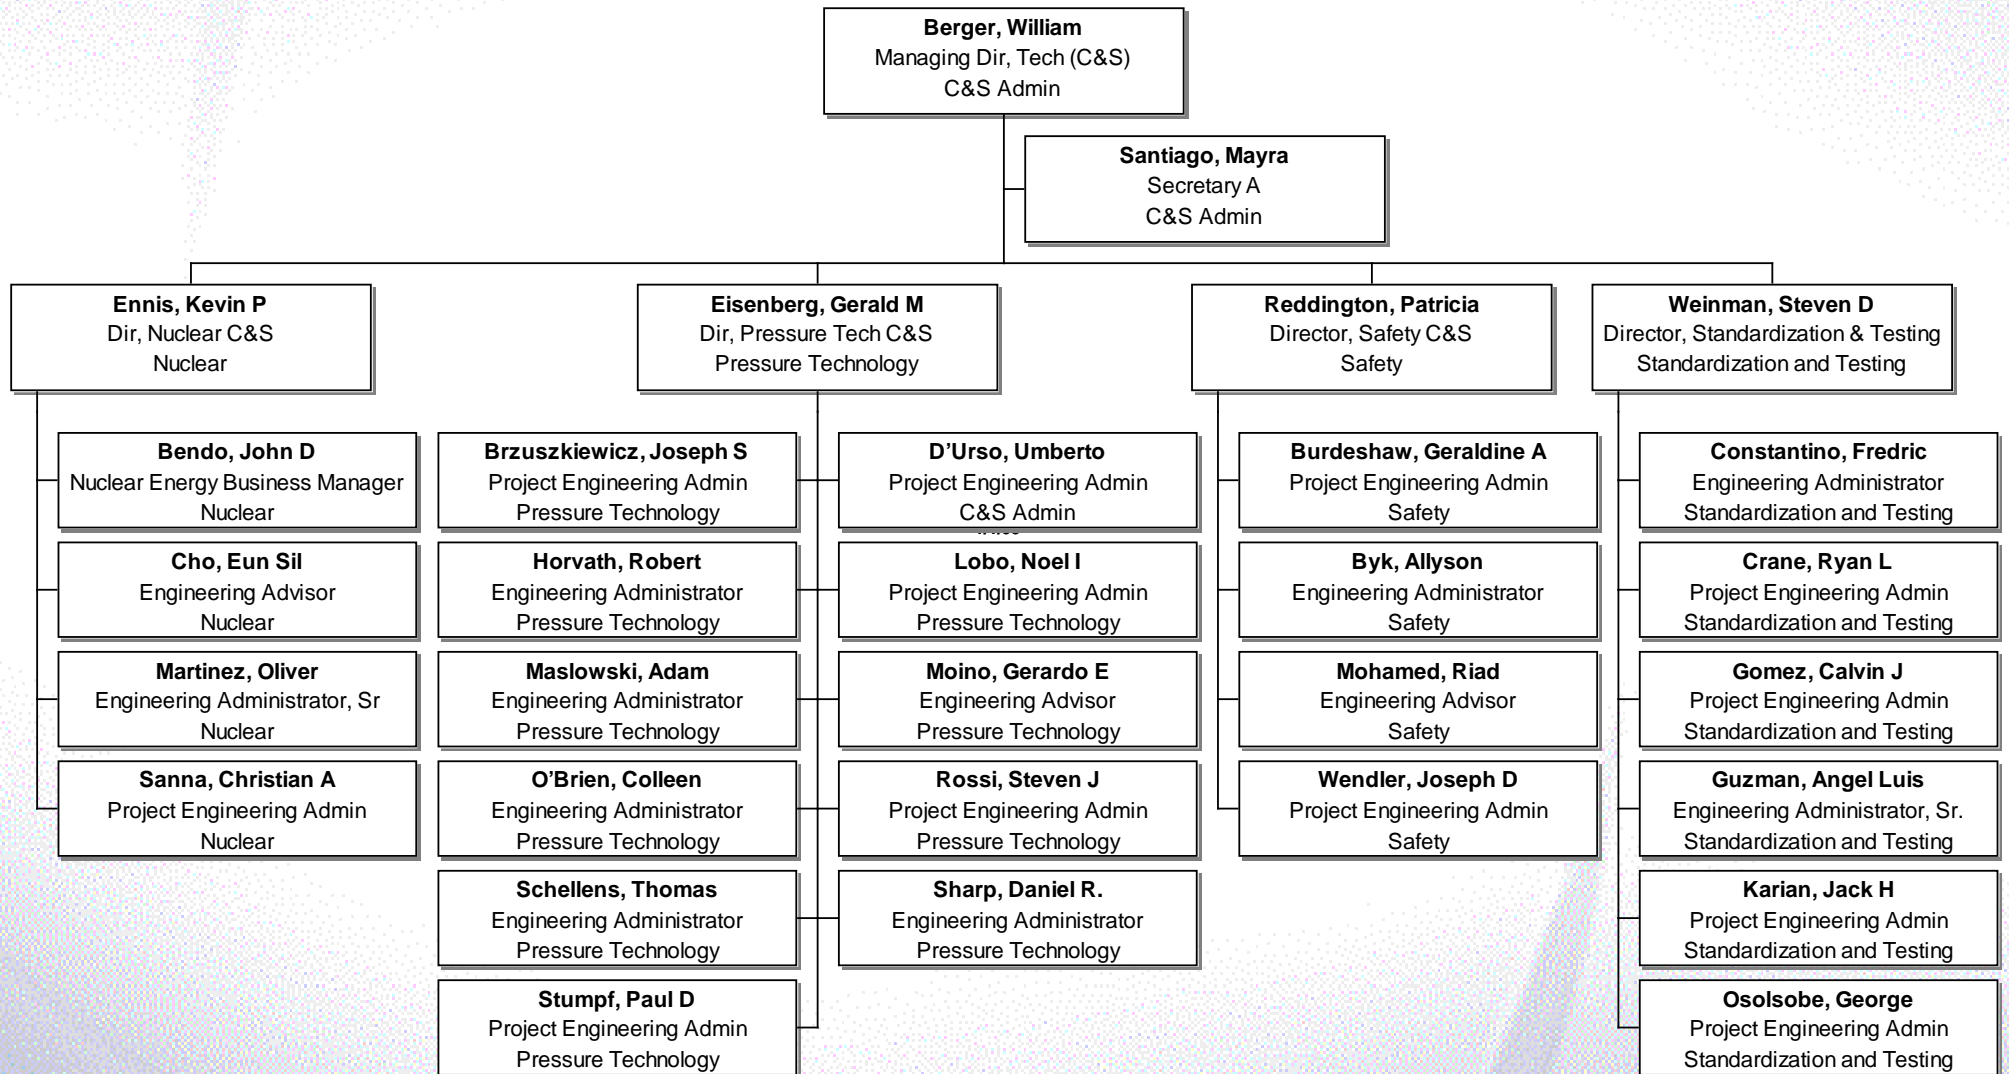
Berger, William
Managing Dir, Tech (C&S)
C&S Admin

Santiago, Mayra
Secretary A
C&S Admin

Ennis, Kevin P
Dir, Nuclear C&S
Nuclear

Eisenberg, Gerald M
Dir, Pressure Tech C&S
Pressure Technology

Reddington, Patricia
Director, Safety C&S
Safety

Weinman, Steven D
Director, Standardization & Testing
Standardization and Testing

Bendo, John D
Nuclear Energy Business Manager
Nuclear

Cho, Eun Sil
Engineering Advisor
Nuclear

Martinez, Oliver
Engineering Administrator, Sr
Nuclear

Sanna, Christian A
Project Engineering Admin
Nuclear

Brzuszkiewicz, Joseph S
Project Engineering Admin
Pressure Technology

Horvath, Robert
Engineering Administrator
Pressure Technology

Maslowski, Adam
Engineering Administrator
Pressure Technology

O'Brien, Colleen
Engineering Administrator
Pressure Technology

Schellens, Thomas
Engineering Administrator
Pressure Technology

Stumpf, Paul D
Project Engineering Admin
Pressure Technology

D'Urso, Umberto
Project Engineering Admin
C&S Admin

Lobo, Noel I
Project Engineering Admin
Pressure Technology

Moino, Gerardo E
Engineering Advisor
Pressure Technology

Rossi, Steven J
Project Engineering Admin
Pressure Technology

Sharp, Daniel R.
Engineering Administrator
Pressure Technology

Burdeshaw, Geraldine A
Project Engineering Admin
Safety

Byk, Allyson
Engineering Administrator
Safety

Mohamed, Riad
Engineering Advisor
Safety

Wendler, Joseph D
Project Engineering Admin
Safety

Constantino, Fredric
Engineering Administrator
Standardization and Testing

Crane, Ryan L
Project Engineering Admin
Standardization and Testing

Gomez, Calvin J
Project Engineering Admin
Standardization and Testing

Guzman, Angel Luis
Engineering Administrator, Sr.
Standardization and Testing

Karian, Jack H
Project Engineering Admin
Standardization and Testing

Osolsobe, George
Project Engineering Admin
Standardization and Testing